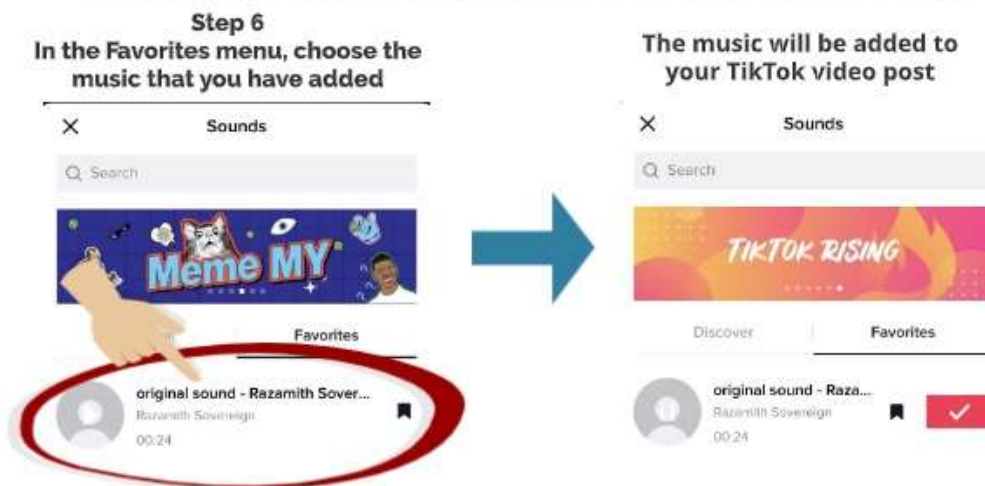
Step 6
In the Favorites menu, choose the music that you have added

×
Sounds

Search

Meme MY

Favorites

original sound - Razamith Sover...
Razamith Sovereign
00:24

The music will be added to your TikTok video post

×
Sounds

Search

TIKTOK RISING

Discover
Favorites

original sound - Raza...
Razamith Sovereign
00:24